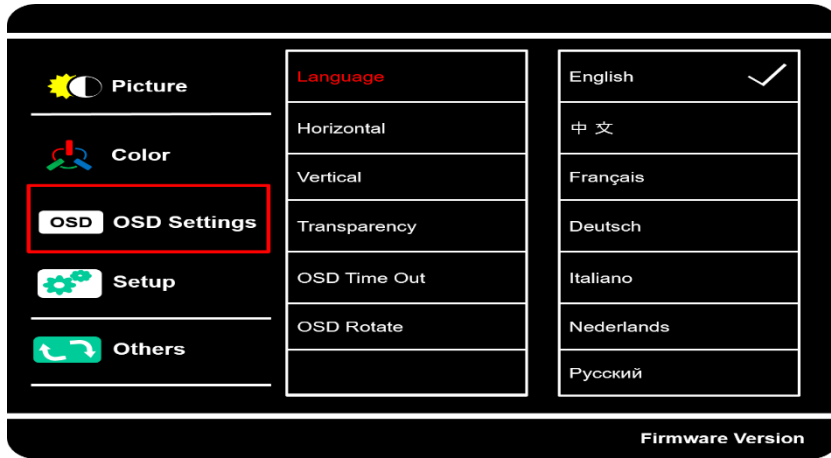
Picture

Color

OSD OSD Settings

Setup

Others

Language

Horizontal

Vertical

Transparency

OSD Time Out

OSD Rotate

English

中 文

Français

Deutsch

Italiano

Nederlands

Русский

Firmware Version